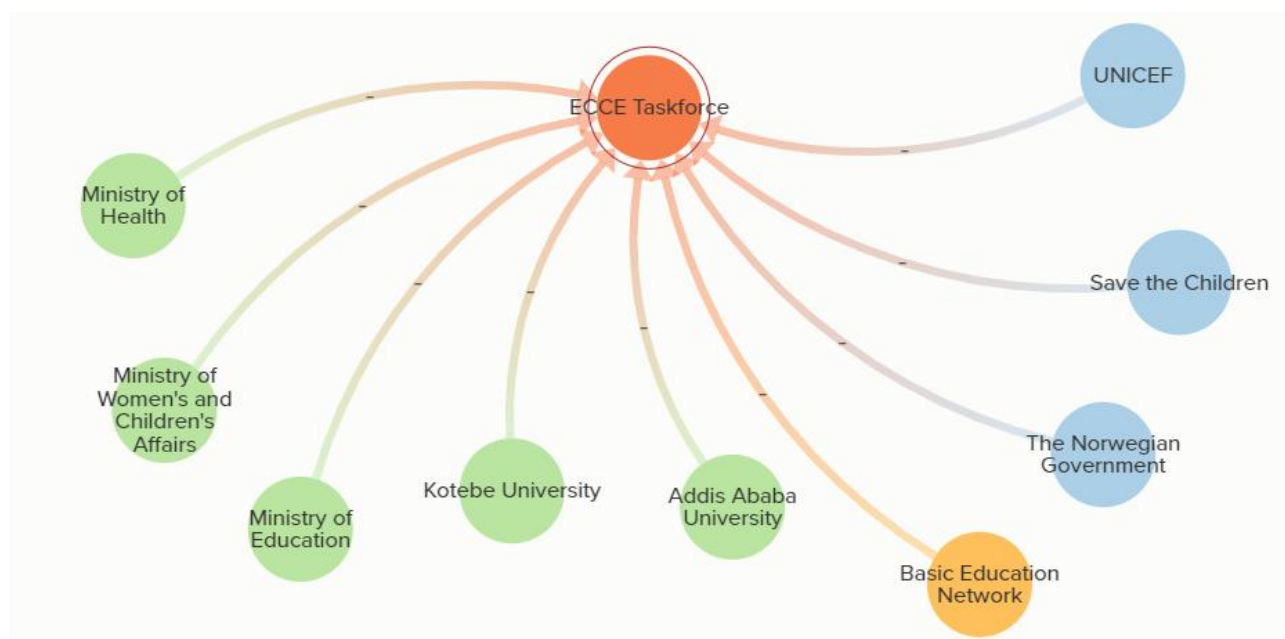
ECCE Taskforce

UNICEF

Ministry of Health

Save the Children

Ministry of Women's and Children's Affairs

The Norwegian Government

Ministry of Education

Kotebe University

Addis Ababa University

Basic Education Network